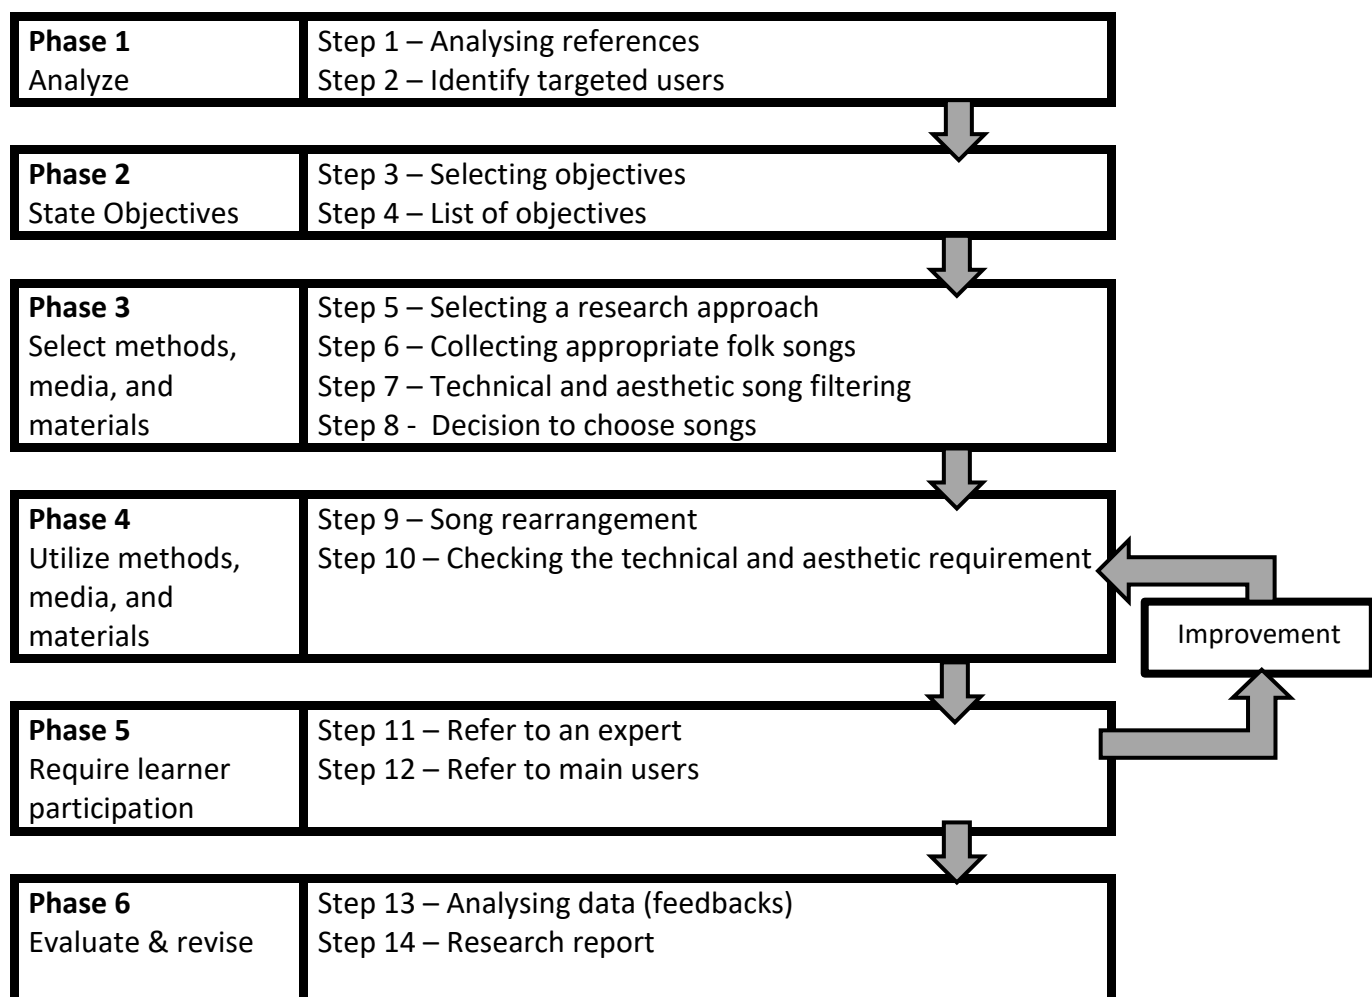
**Phase 1**
Analyze

Step 1 – Analysing references
Step 2 – Identify targeted users

**Phase 2**
State Objectives

Step 3 – Selecting objectives
Step 4 – List of objectives

**Phase 3**
Select methods, media, and materials

Step 5 – Selecting a research approach
Step 6 – Collecting appropriate folk songs
Step 7 – Technical and aesthetic song filtering
Step 8 - Decision to choose songs

**Phase 4**
Utilize methods, media, and materials

Step 9 – Song rearrangement
Step 10 – Checking the technical and aesthetic requirement

Improvement

**Phase 5**
Require learner participation

Step 11 – Refer to an expert
Step 12 – Refer to main users

**Phase 6**
Evaluate & revise

Step 13 – Analysing data (feedbacks)
Step 14 – Research report